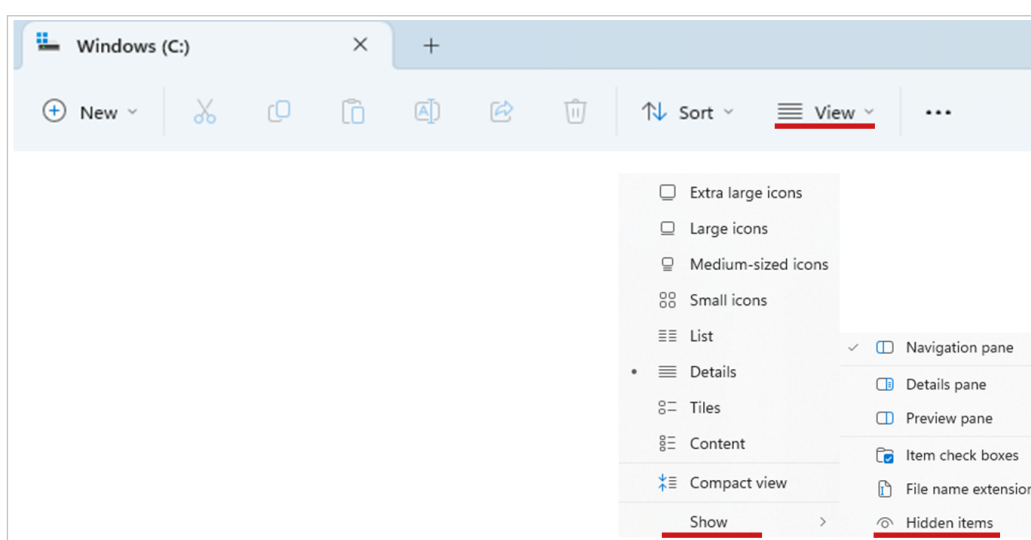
Windows (C:) ×
+

New
Sort
View
...

Extra large icons
Large icons
Medium-sized icons
Small icons
List
Details
Tiles
Content
Compact view
Show

Navigation pane
Details pane
Preview pane
Item check boxes
File name extensior
Hidden items